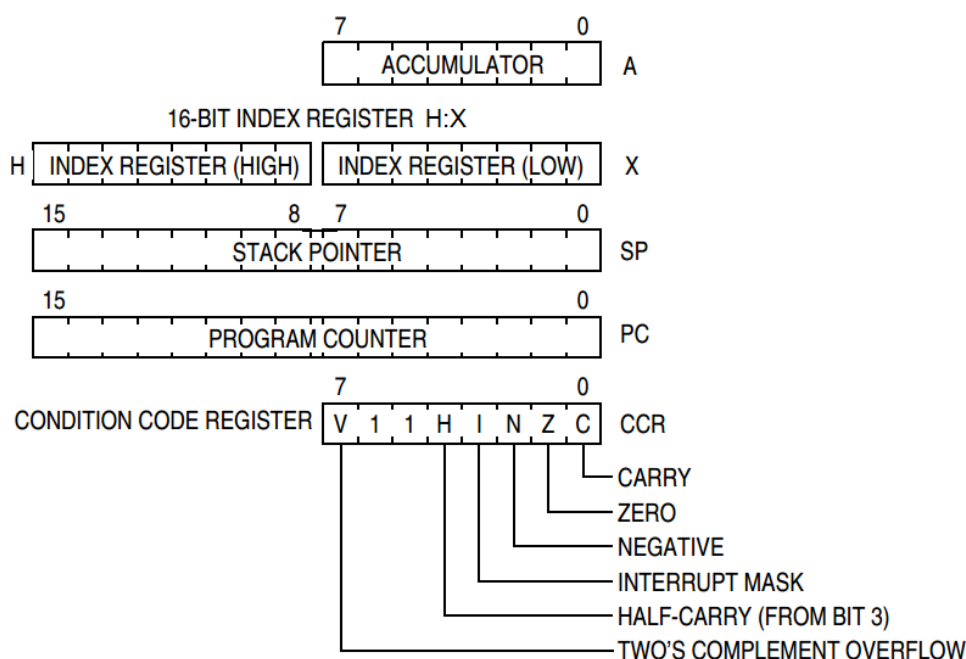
7 0
ACCUMULATOR A

16-BIT INDEX REGISTER H:X

H INDEX REGISTER (HIGH) INDEX REGISTER (LOW) X

15 8 7 0
STACK POINTER SP

15 0
PROGRAM COUNTER PC

7 0
CONDITION CODE REGISTER V 1 1 H I N Z C CCR

CARRY
ZERO
NEGATIVE
INTERRUPT MASK
HALF-CARRY (FROM BIT 3)
TWO'S COMPLEMENT OVERFLOW